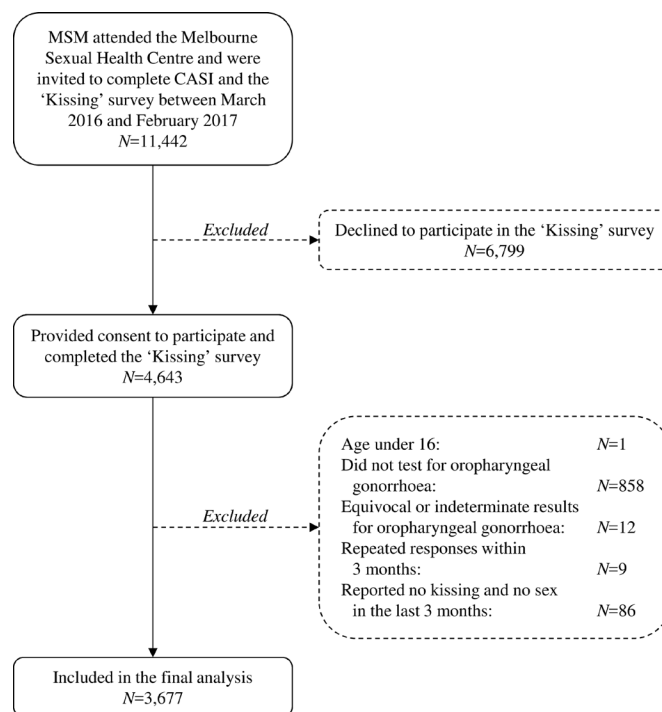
MSM attended the Melbourne Sexual Health Centre and were invited to complete CASI and the 'Kissing' survey between March 2016 and February 2017
$N$=11,442

Excluded

Declined to participate in the 'Kissing' survey
$N$=6,799

Provided consent to participate and completed the 'Kissing' survey
$N$=4,643

Excluded

Age under 16: $N$=1
Did not test for oropharyngeal gonorrhoea: $N$=858
Equivocal or indeterminate results for oropharyngeal gonorrhoea: $N$=12
Repeated responses within 3 months: $N$=9
Reported no kissing and no sex in the last 3 months: $N$=86

Included in the final analysis
$N$=3,677